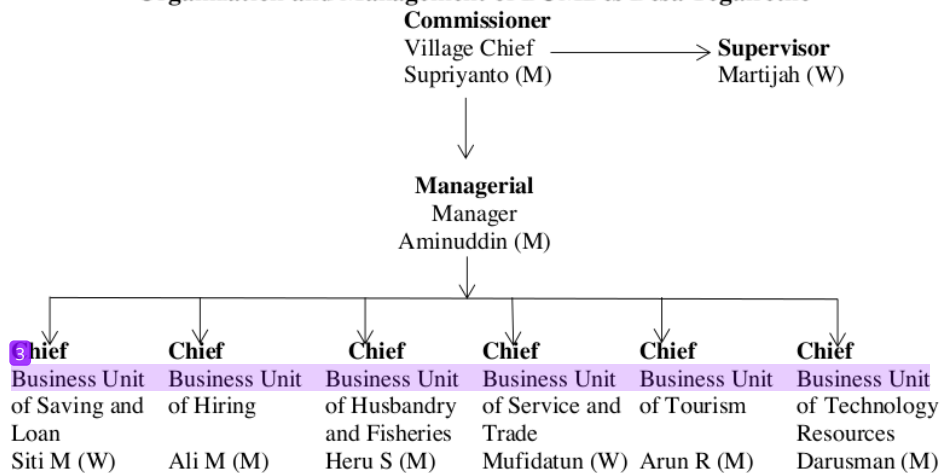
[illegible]

Commissioner
Village Chief
Supriyanto (M)

Supervisor
Martijah (W)

Managerial
Manager
Aminuddin (M)

3 Chief
Business Unit of Saving and Loan
Siti M (W)

Chief
Business Unit of Hiring
Ali M (M)

Chief
Business Unit of Husbandry and Fisheries
Heru S (M)

Chief
Business Unit of Service and Trade
Mufidatun (W)

Chief
Business Unit of Tourism
Arun R (M)

Chief
Business Unit of Technology Resources
Darusman (M)